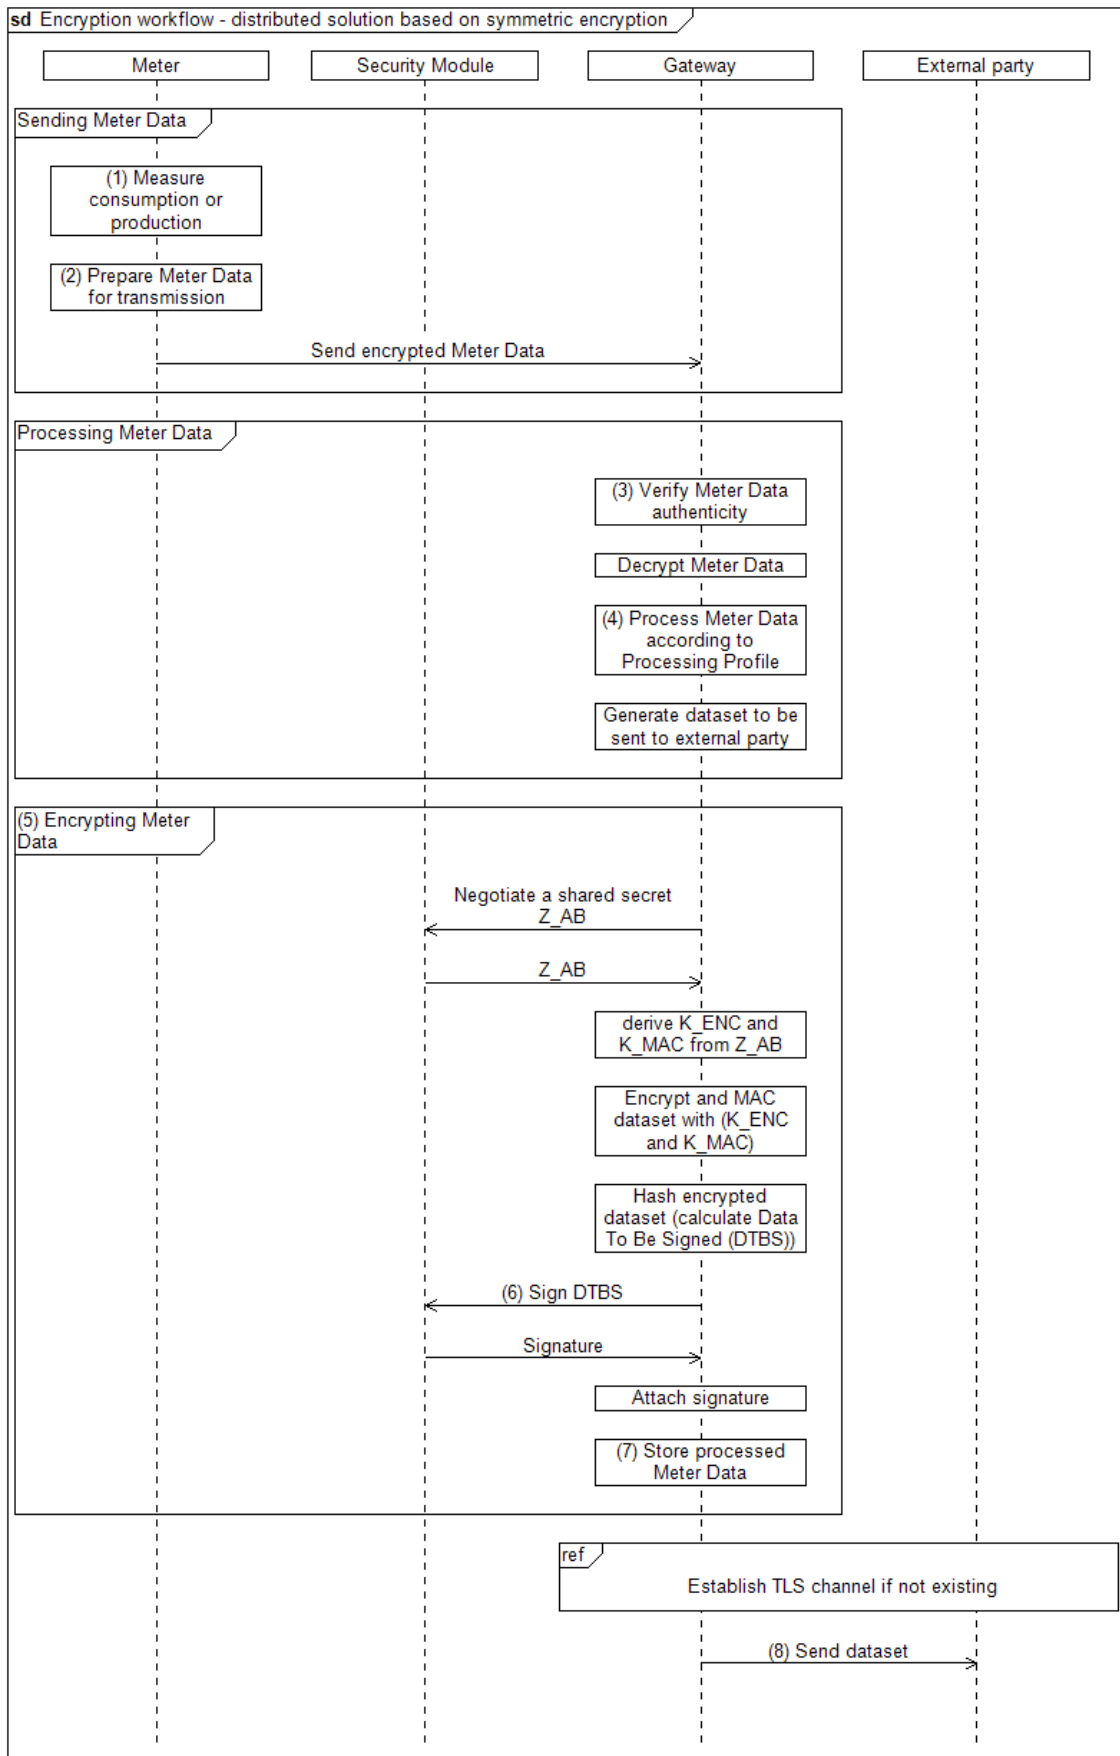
sd Encryption workflow - distributed solution based on symmetric encryption

Meter

Security Module

Gateway

External party

Sending Meter Data

(1) Measure consumption or production

(2) Prepare Meter Data for transmission

Send encrypted Meter Data

Processing Meter Data

(3) Verify Meter Data authenticity

Decrypt Meter Data

(4) Process Meter Data according to Processing Profile

Generate dataset to be sent to external party

(5) Encrypting Meter Data

Negotiate a shared secret Z_AB

Z_AB

derive K_ENC and K_MAC from Z_AB

Encrypt and MAC dataset with (K_ENC and K_MAC)

Hash encrypted dataset (calculate Data To Be Signed (DTBS))

(6) Sign DTBS

Signature

Attach signature

(7) Store processed Meter Data

ref

Establish TLS channel if not existing

(8) Send dataset